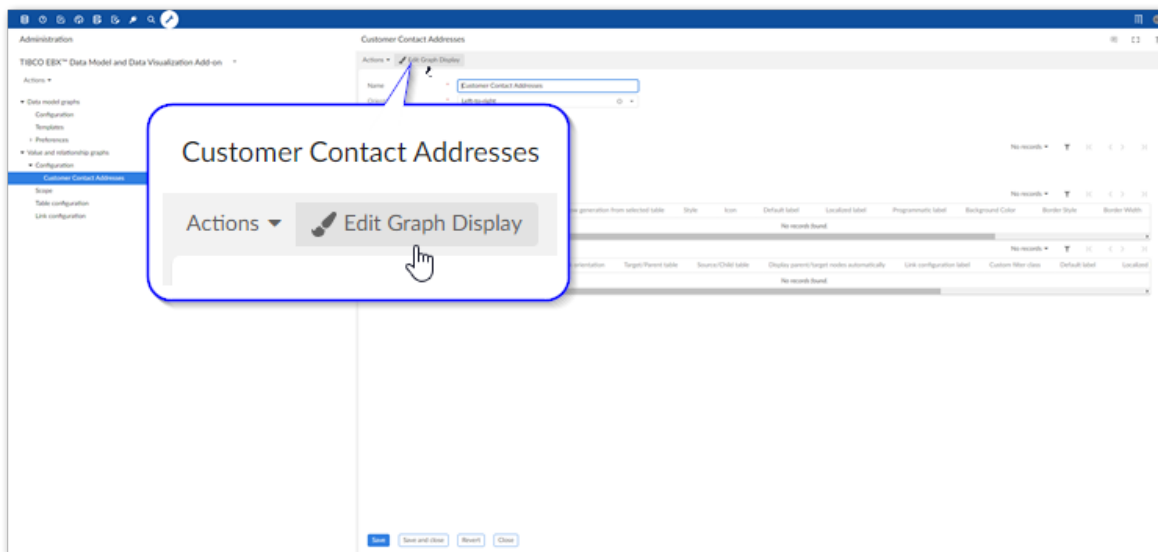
Administration

TIBCO EBX™ Data Model and Data Visualization Add-on

Actions ▾

▾ Data model graphs
Configuration
Templates
› Preferences
▾ Value and relationship graphs
▾ Configuration
Customer Contact Addresses
Scope
Table configuration
Link configuration

Customer Contact Addresses

Actions ▾ Edit Graph Display

Name * Customer Contact Addresses
Orientation * Left-to-right

Customer Contact Addresses

Actions ▾ Edit Graph Display

No records ▾

No records ▾
...generation from selected table | Style | Icon | Default label | Localized label | Programmatic label | Background Color | Border Style | Border Width
No records found

No records ▾
...orientation | Target/Parent table | Source/Child table | Display parent/target nodes automatically | Link configuration label | Custom filter class | Default label | Localized
No records found

Save | Save and close | Revert | Close